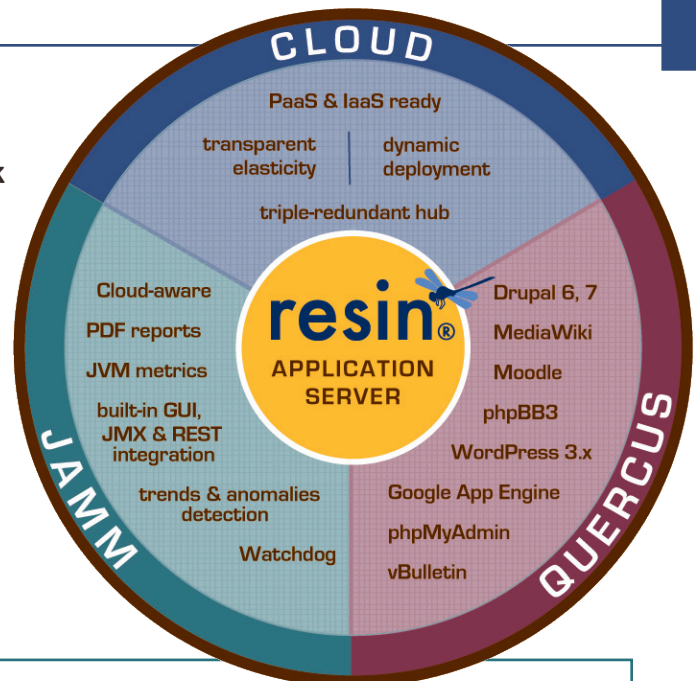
CLOUD

PaaS & IaaS ready

transparent elasticity

dynamic deployment

triple-redundant hub

Cloud-aware

PDF reports

JVM metrics

built-in GUI, JMX & REST integration

trends & anomalies detection

Watchdog

JAMM

resin®
APPLICATION SERVER

Drupal 6, 7

MediaWiki

Moodle

phpBB3

WordPress 3.x

Google App Engine

phpMyAdmin

vBulletin

QUERCUS

k